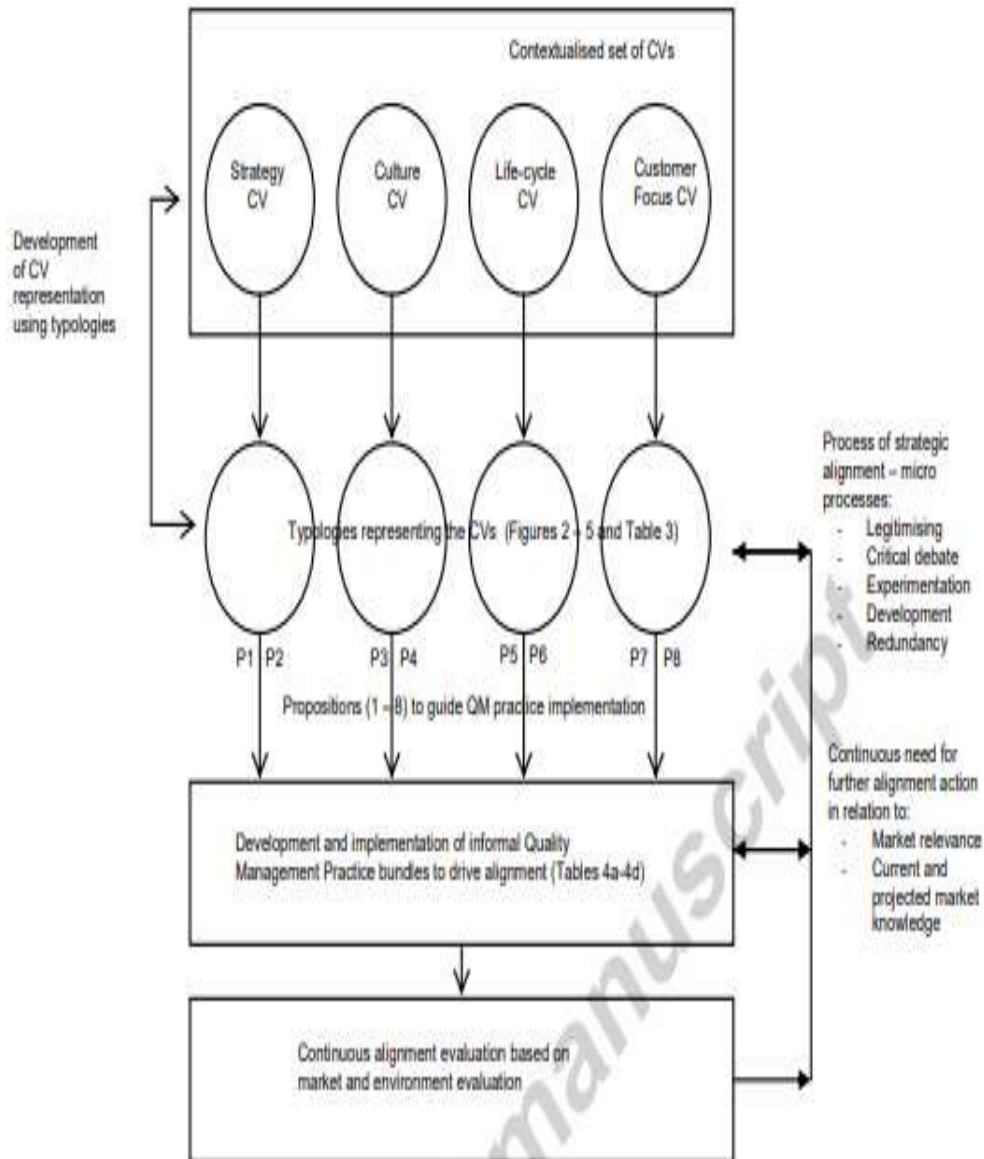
Contextualised set of CVs

Strategy CV

Culture CV

Life-cycle CV

Customer Focus CV

Development of CV representation using typologies

Typologies representing the CVs (Figures 2 – 5 and Table 3)

Process of strategic alignment = micro processes:
- Legitimising
- Critical debate
- Experimentation
- Development
- Redundancy

P1 P2

P3 P4

P5 P6

P7 P8

Propositions (1 – 8) to guide QM practice implementation

Continuous need for further alignment action in relation to:
- Market relevance
- Current and projected market knowledge

Development and implementation of informal Quality Management Practice bundles to drive alignment (Tables 4a-4d)

Continuous alignment evaluation based on market and environment evaluation

manuscript